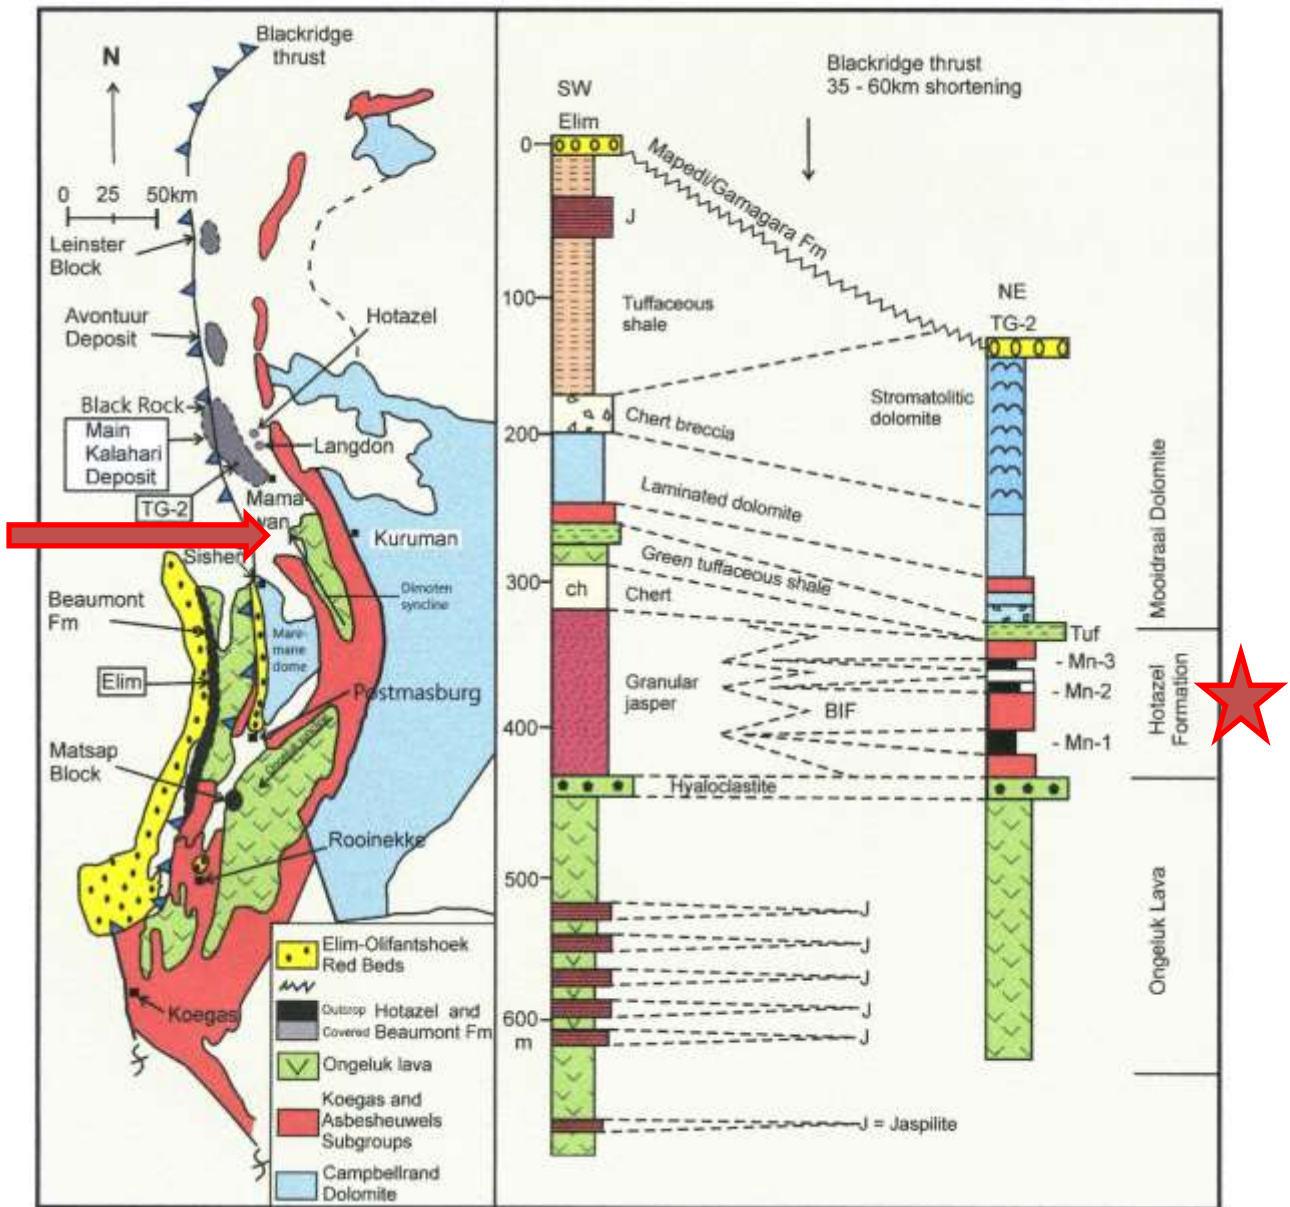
Blackridge thrust

N

0 25 50km

Leinster Block

Avontuur Deposit

Hotazel

Black Rock

Main Kalahari Deposit

Langdon

TG-2

Mamatwan

Kuruman

Sishen

Dimoten syncline

Beaumont Fm

Maremane dome

Elim

Postmasburg

Matsap Block

Rooinekke

Koegas

Elim-Olifantshoek Red Beds

Outcrop Hotazel and Covered Beaumont Fm

Ongeluk lava

Koegas and Asbesheuwels Subgroups

Campbellrand Dolomite

Blackridge thrust
35 - 60km shortening

SW

Elim

0

Mapedi/Gamagara Fm

J

100

Tuffaceous shale

NE

TG-2

Stromatolitic dolomite

Chert breccia

200

Laminated dolomite

Green tuffaceous shale

300

ch

Chert

Tuf

Mooidraai Dolomite

- Mn-3

Granular jasper

- Mn-2

BIF

Hotazel Formation

400

- Mn-1

Hyaloclastite

500

J

J

J

Ongeluk Lava

600

m

J

J

J = Jaspilite